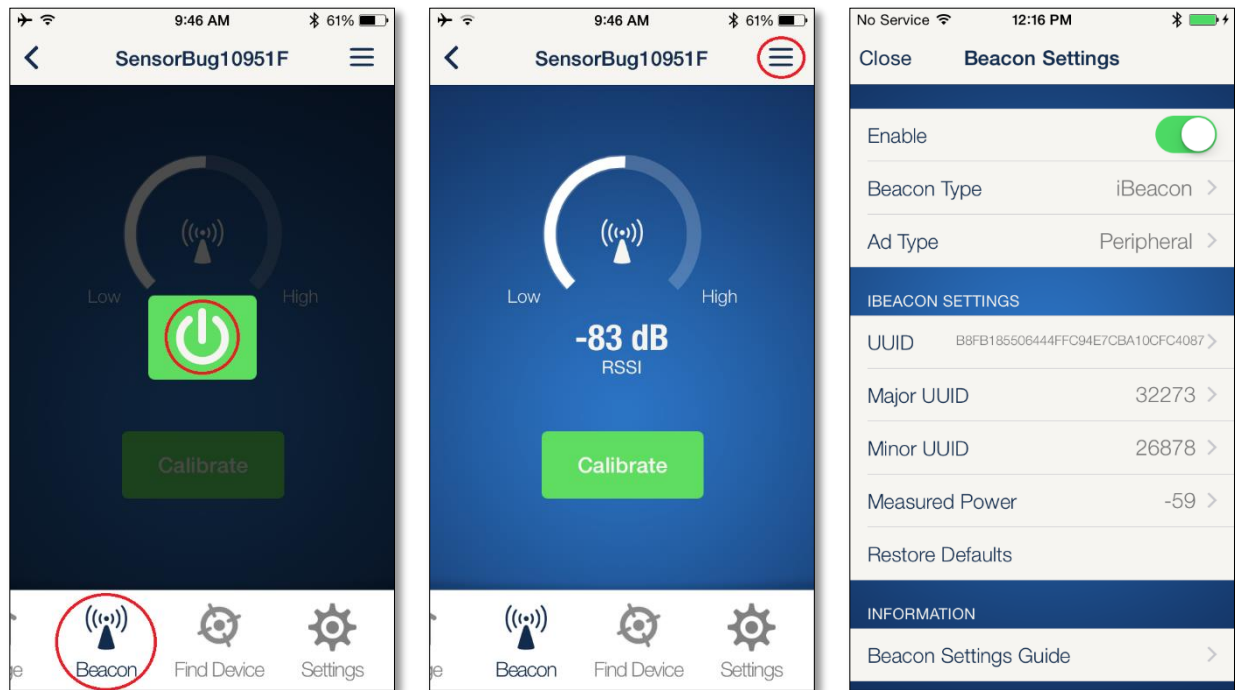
9:46 AM
61%
SensorBug10951F
Low
High
Calibrate
je
Beacon
Find Device
Settings

9:46 AM
61%
SensorBug10951F
Low
High
-83 dB
RSSI
Calibrate
je
Beacon
Find Device
Settings

No Service
12:16 PM
Close
Beacon Settings
Enable
Beacon Type
iBeacon
Ad Type
Peripheral
IBEACON SETTINGS
UUID
B8FB185506444FFC94E7CBA10CFC4087
Major UUID
32273
Minor UUID
26878
Measured Power
-59
Restore Defaults
INFORMATION
Beacon Settings Guide